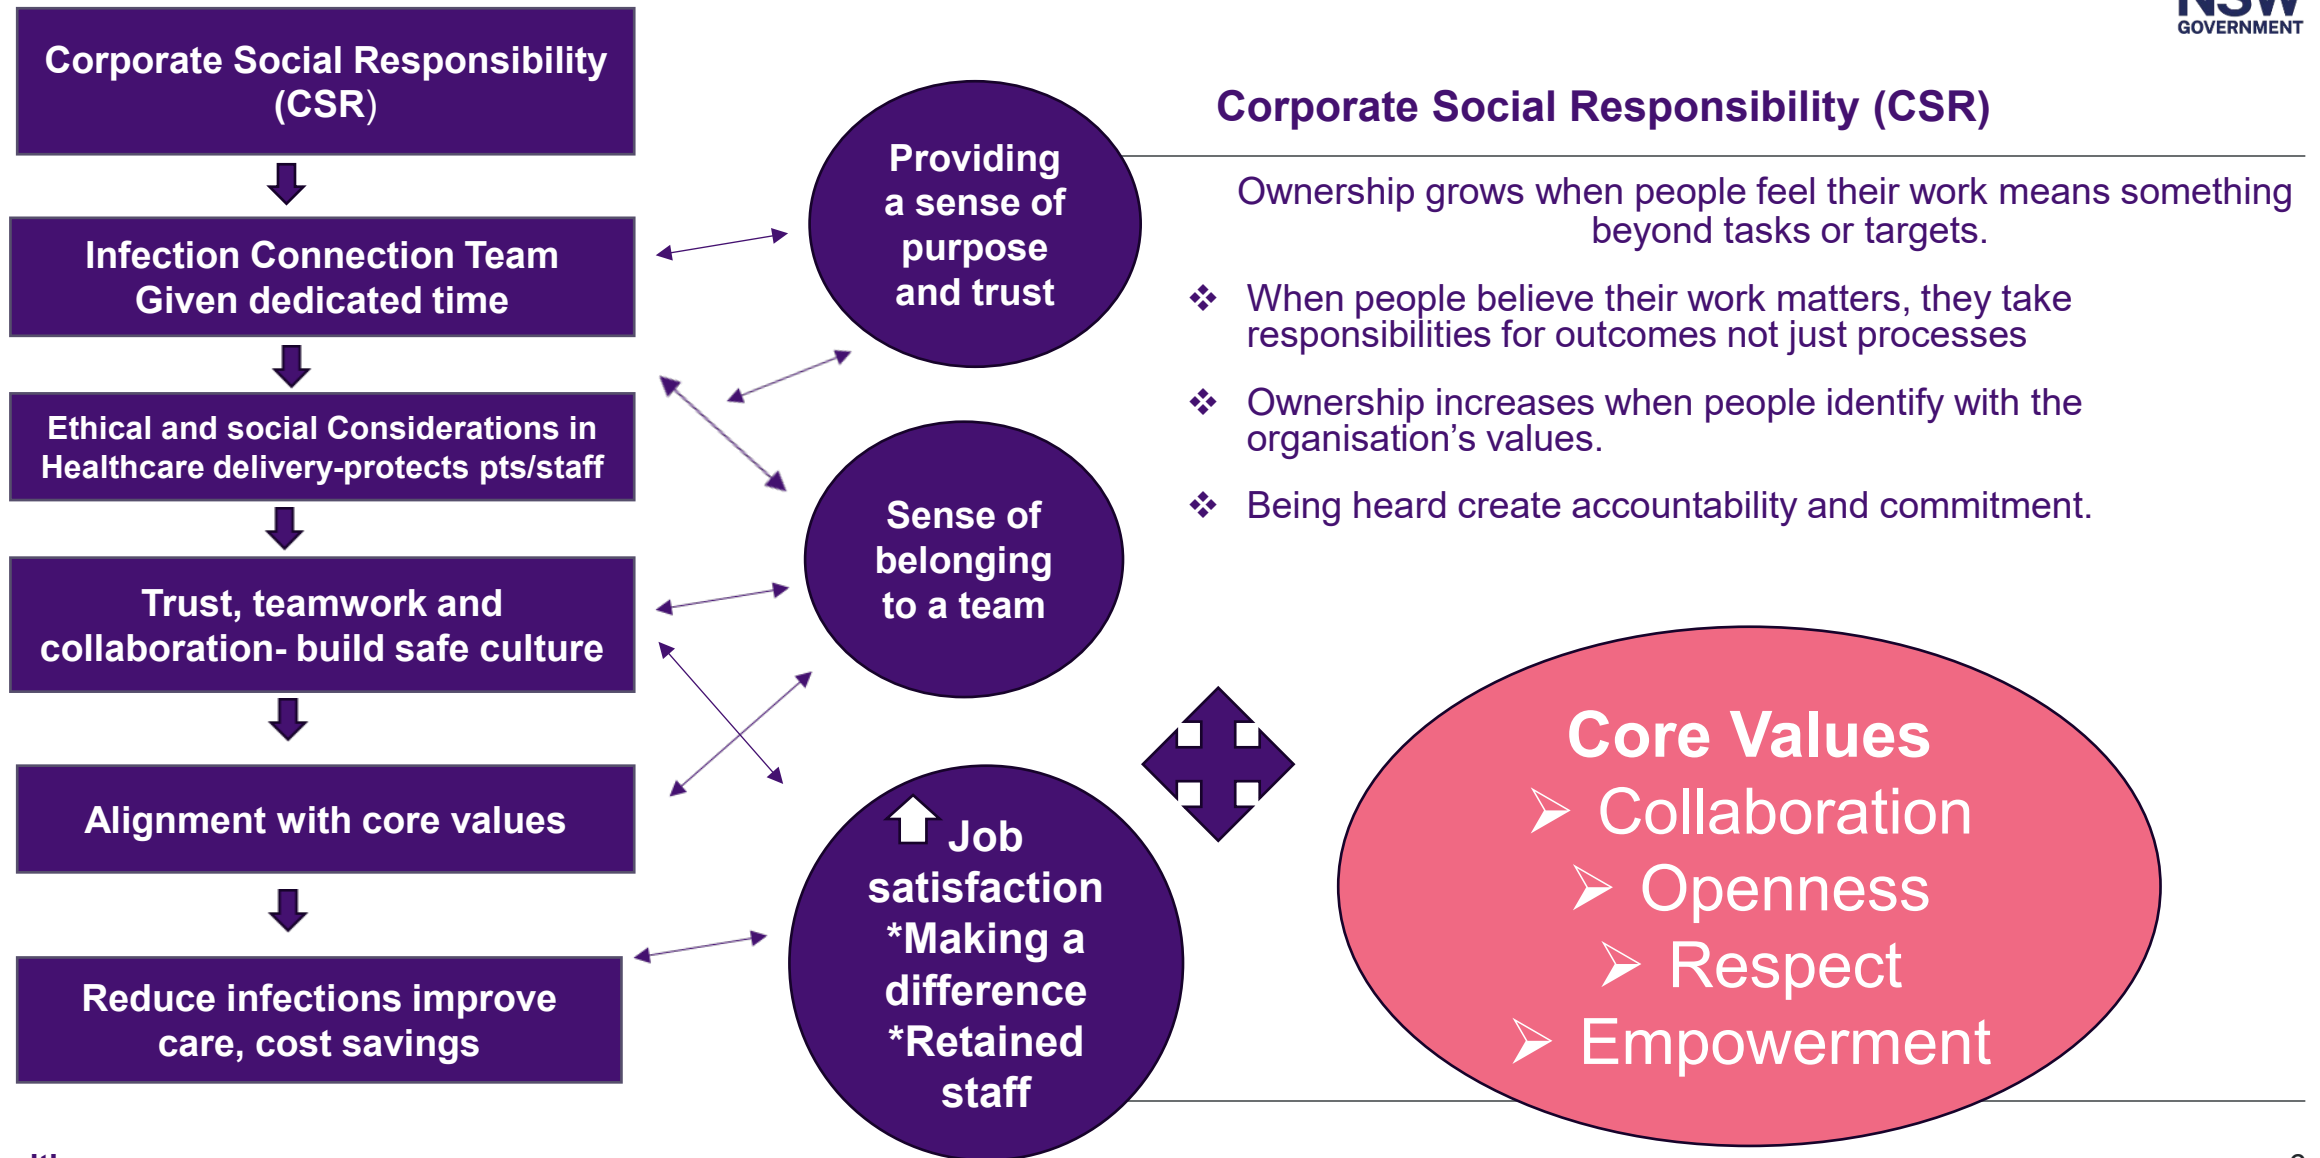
GOVERNMENT

Corporate Social Responsibility (CSR)

Infection Connection Team Given dedicated time

Ethical and social Considerations in Healthcare delivery-protects pts/staff

Trust, teamwork and collaboration- build safe culture

Alignment with core values

Reduce infections improve care, cost savings

Providing a sense of purpose and trust

Sense of belonging to a team

Job satisfaction *Making a difference *Retained staff

Corporate Social Responsibility (CSR)

Ownership grows when people feel their work means something beyond tasks or targets.

❖ When people believe their work matters, they take responsibilities for outcomes not just processes

❖ Ownership increases when people identify with the organisation's values.

❖ Being heard create accountability and commitment.

Core Values
➢ Collaboration
➢ Openness
➢ Respect
➢ Empowerment